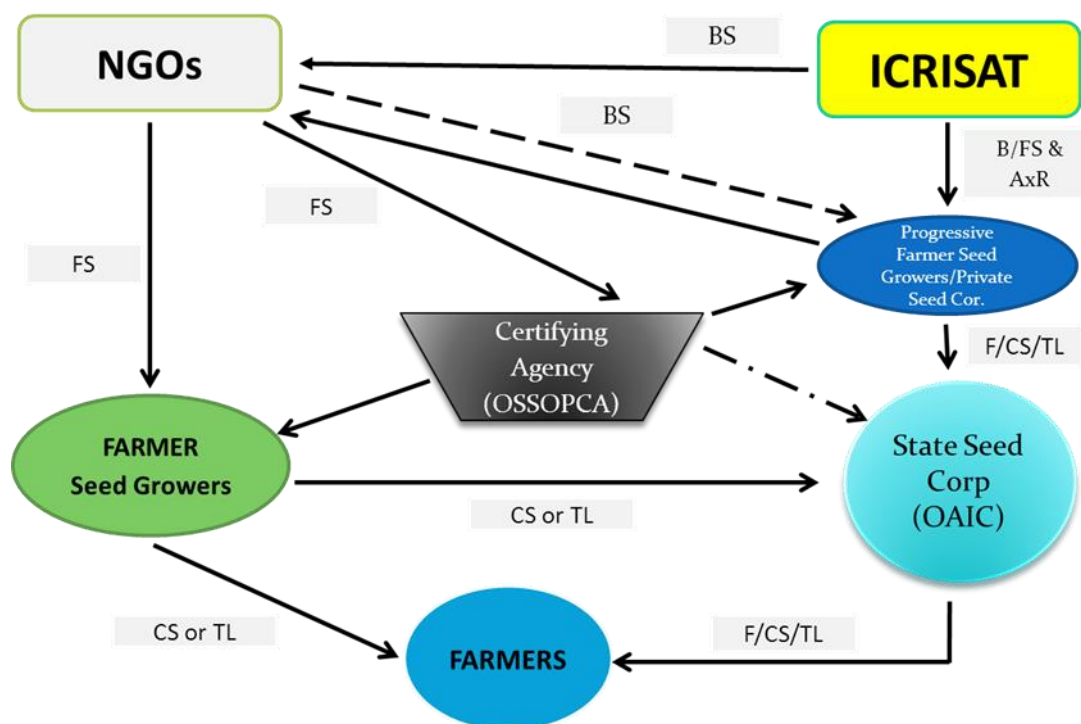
NGOs

BS

ICRISAT

BS

B/FS & AxR

FS

FS

Progressive Farmer Seed Growers/Private Seed Cor.

Certifying Agency (OSSOPCA)

F/CS/TL

FARMER Seed Growers

State Seed Corp (OAIC)

CS or TL

CS or TL

F/CS/TL

FARMERS